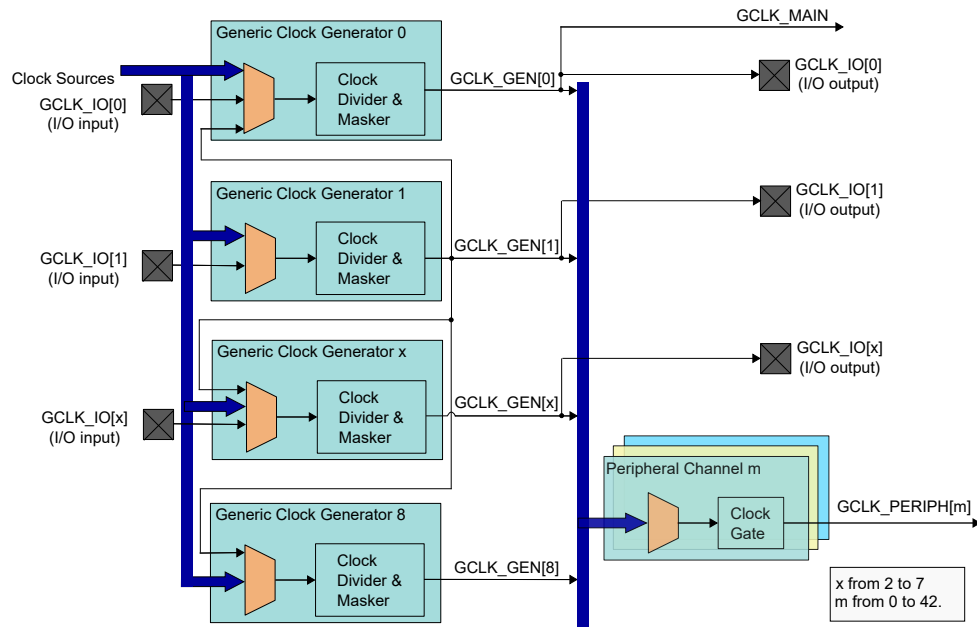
Generic Clock Generator 0

Clock Sources

GCLK_IO[0]
(I/O input)

Clock Divider & Masker

GCLK_GEN[0]

GCLK_MAIN

GCLK_IO[0]
(I/O output)

Generic Clock Generator 1

GCLK_IO[1]
(I/O input)

Clock Divider & Masker

GCLK_GEN[1]

GCLK_IO[1]
(I/O output)

Generic Clock Generator x

GCLK_IO[x]
(I/O input)

Clock Divider & Masker

GCLK_GEN[x]

GCLK_IO[x]
(I/O output)

Peripheral Channel m

Clock Gate

GCLK_PERIPH[m]

Generic Clock Generator 8

Clock Divider & Masker

GCLK_GEN[8]

x from 2 to 7
m from 0 to 42.